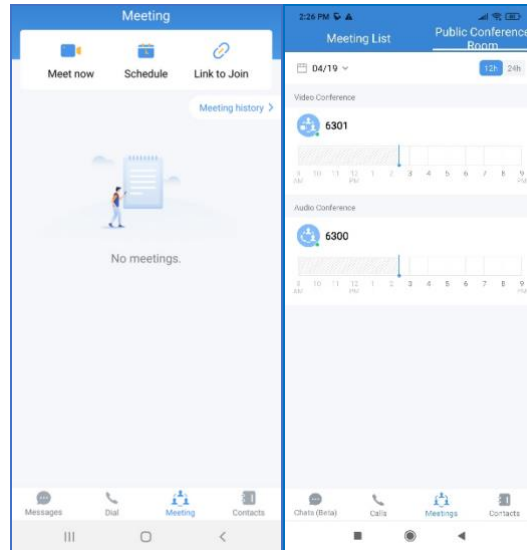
Meeting

Meet now

Schedule

Link to Join

Meeting history >

No meetings.

Messages

Dial

Meeting

Contacts

2:26 PM

Meeting List

Public Conference Room

04/19

12h

24h

Video Conference

6301

9 AM 10 11 12 PM 1 2 3 4 5 6 7 8 9 PM

Audio Conference

6300

9 AM 10 11 12 PM 1 2 3 4 5 6 7 8 9 PM

Chats (Beta)

Calls

Meetings

Contacts